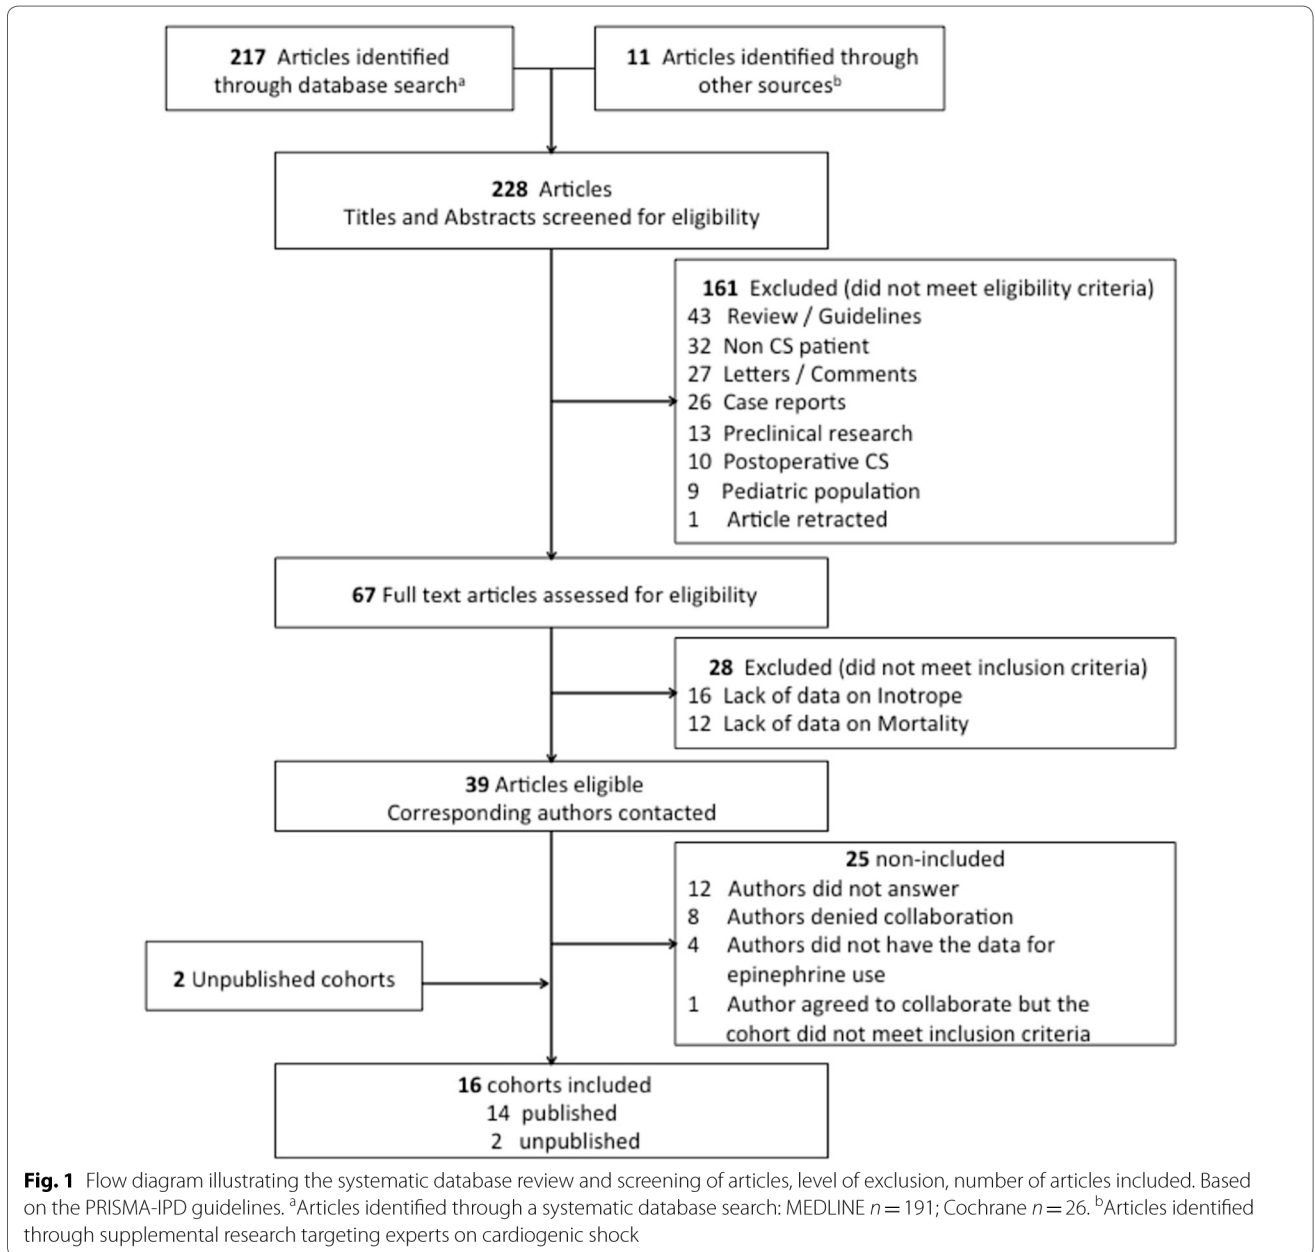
**217** Articles identified through database search$^{a}$

**11** Articles identified through other sources$^{b}$

**228** Articles
Titles and Abstracts screened for eligibility

**161** Excluded (did not meet eligibility criteria)
43 Review / Guidelines
32 Non CS patient
27 Letters / Comments
26 Case reports
13 Preclinical research
10 Postoperative CS
9 Pediatric population
1 Article retracted

**67** Full text articles assessed for eligibility

**28** Excluded (did not meet inclusion criteria)
16 Lack of data on Inotrope
12 Lack of data on Mortality

**39** Articles eligible
Corresponding authors contacted

**25** non-included
12 Authors did not answer
8 Authors denied collaboration
4 Authors did not have the data for epinephrine use
1 Author agreed to collaborate but the cohort did not meet inclusion criteria

**2** Unpublished cohorts

**16** cohorts included
14 published
2 unpublished

**Fig. 1** Flow diagram illustrating the systematic database review and screening of articles, level of exclusion, number of articles included. Based on the PRISMA-IPD guidelines. $^{a}$Articles identified through a systematic database search: MEDLINE $n = 191$; Cochrane $n = 26$. $^{b}$Articles identified through supplemental research targeting experts on cardiogenic shock